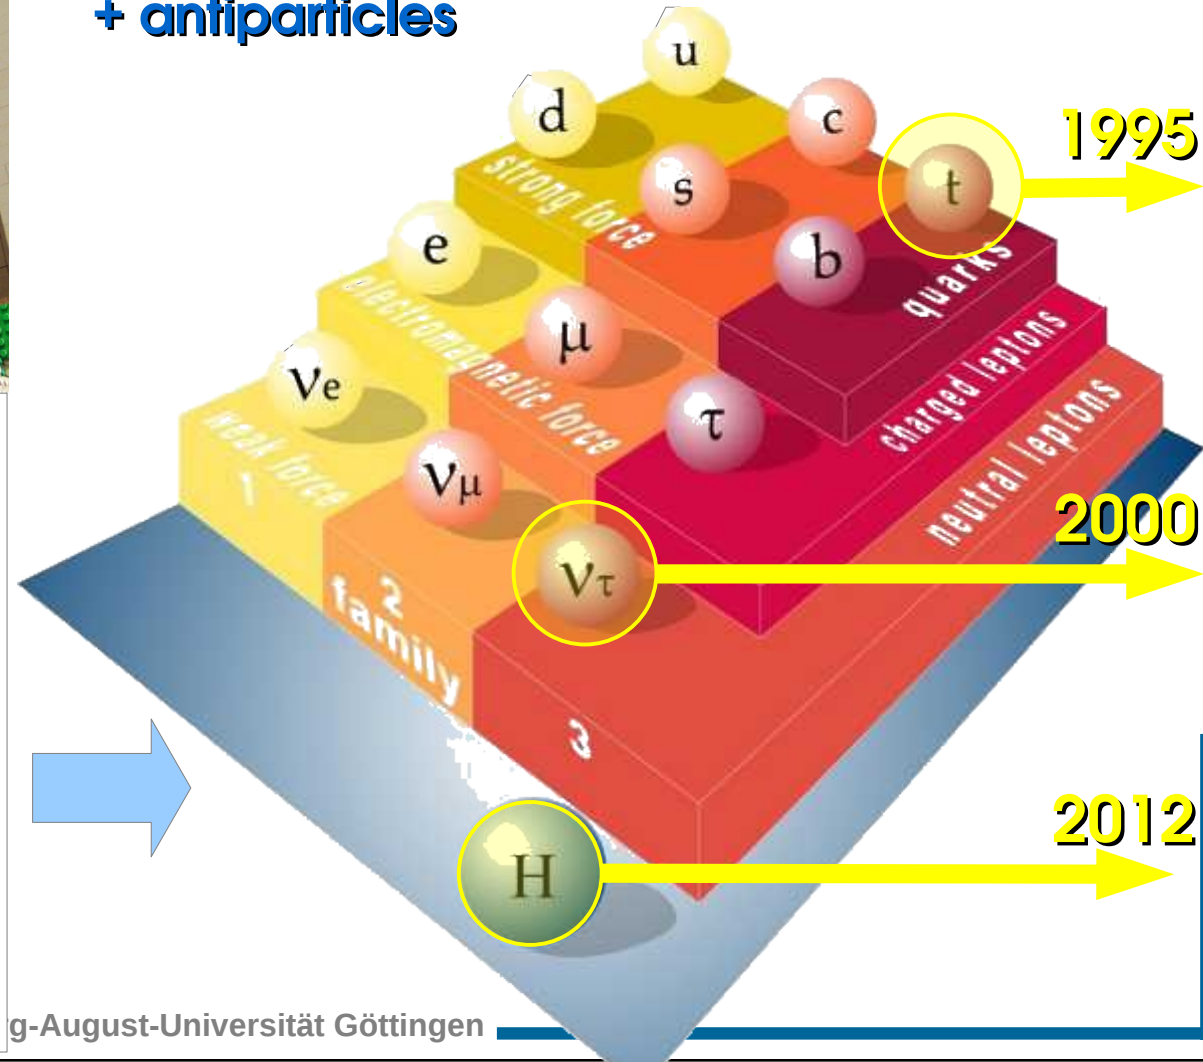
+ antiparticles

u
d
c
s
t
1995
b
strong force
quarks
e
electromagnetic force
μ
charged leptons
$\nu_e$
τ
neutral leptons
weak force
1
$\nu_\mu$
2000
2
family
$\nu_\tau$
3
2012
H

g-August-Universität Göttingen